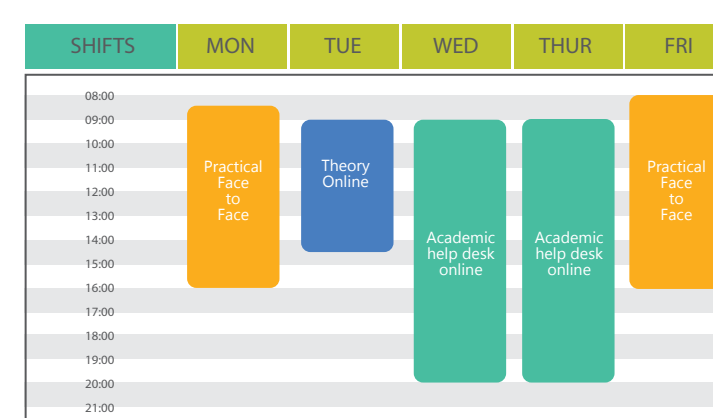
| SHIFTS | MON | TUE | WED | THUR | FRI |
|---|---|---|---|---|---|

08:00
09:00
10:00
11:00
12:00
13:00
14:00
15:00
16:00
17:00
18:00
19:00
20:00
21:00

Practical Face to Face

Theory Online

Academic help desk online

Academic help desk online

Practical Face to Face